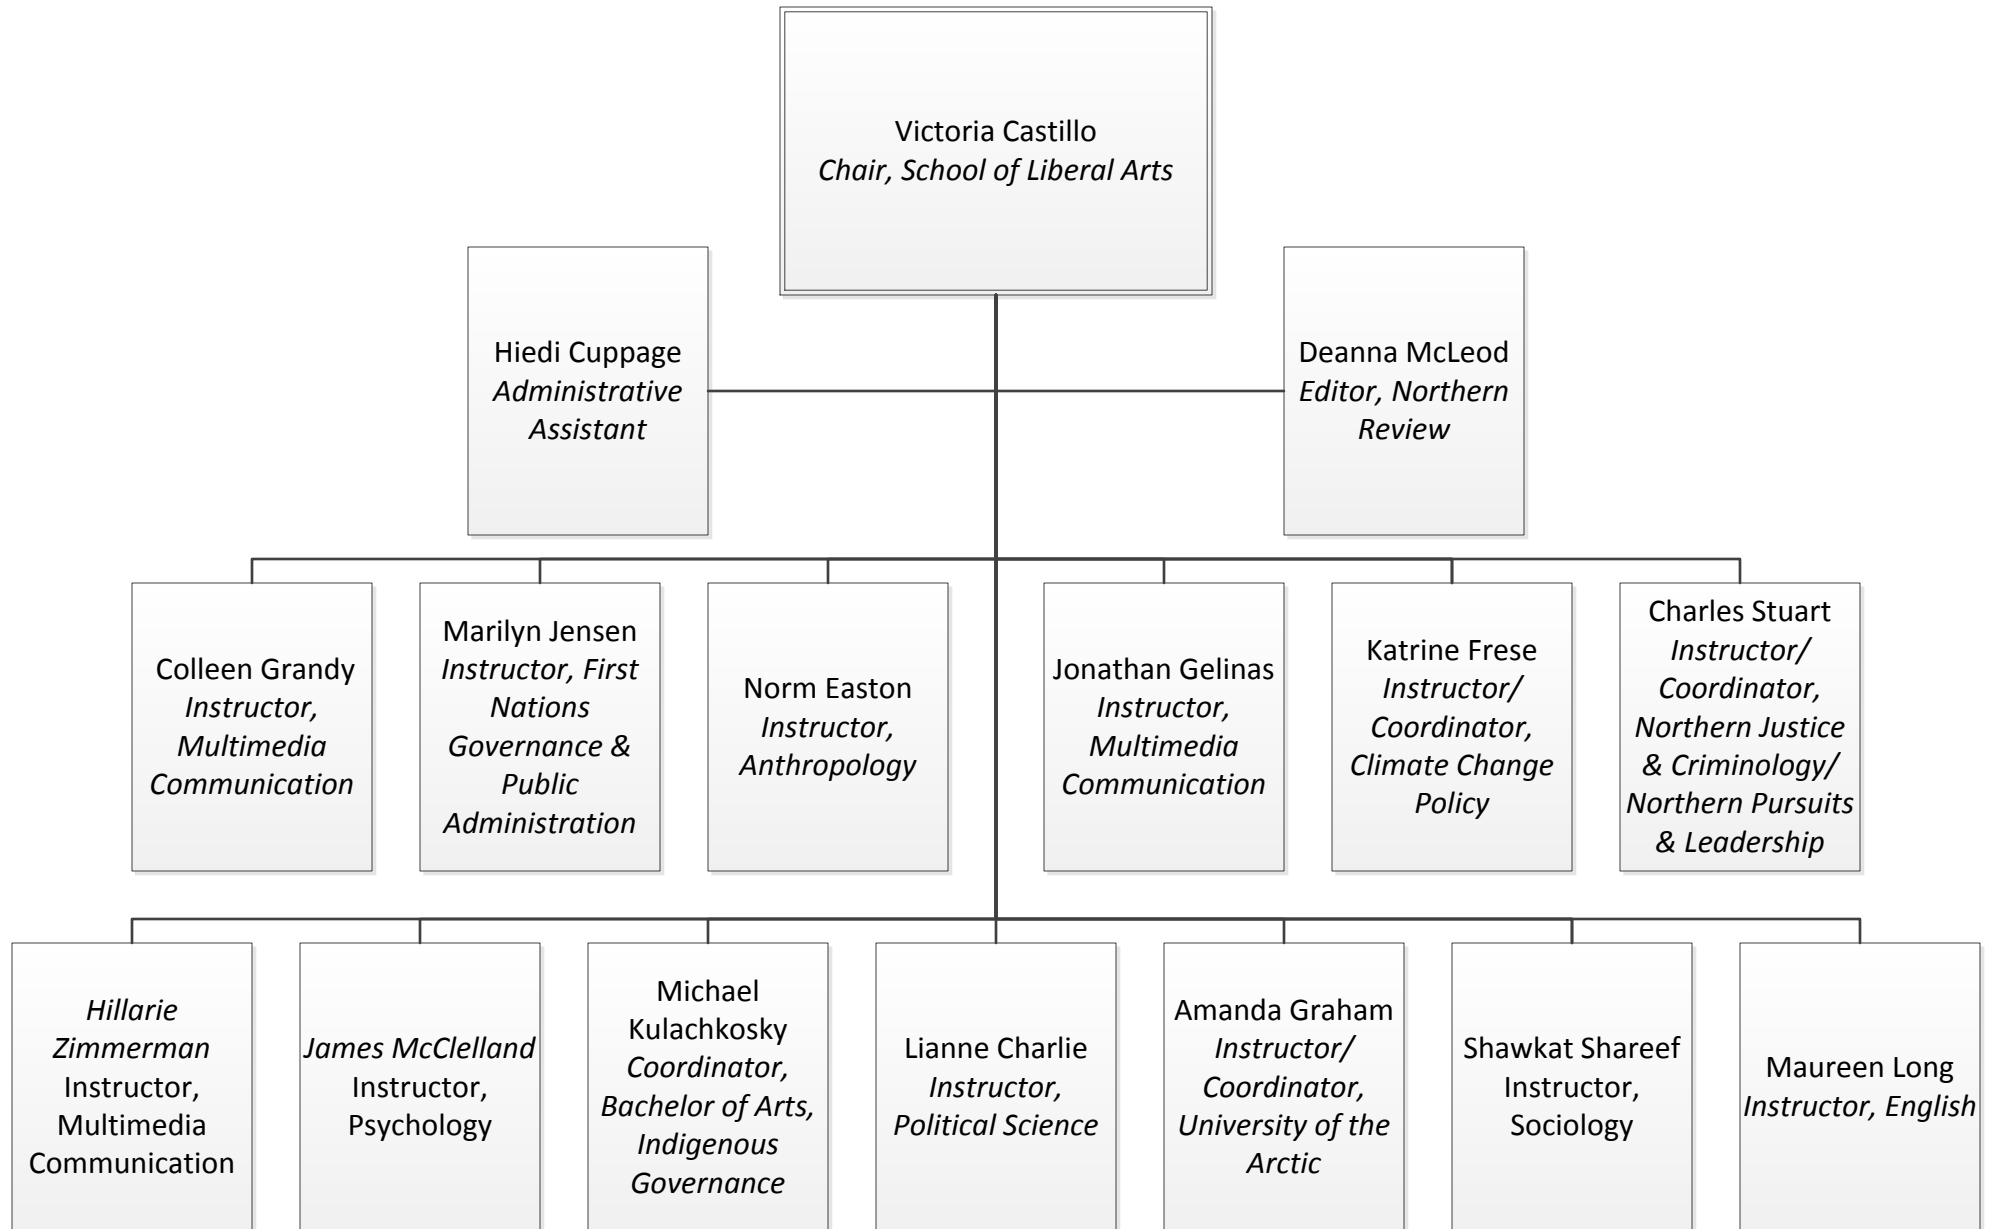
Victoria Castillo
Chair, School of Liberal Arts

Hiedi Cuppage
Administrative Assistant

Deanna McLeod
Editor, Northern Review

Colleen Grandy
Instructor, Multimedia Communication

Marilyn Jensen
Instructor, First Nations Governance & Public Administration

Norm Easton
Instructor, Anthropology

Jonathan Gelinas
Instructor, Multimedia Communication

Katrine Frese
Instructor/ Coordinator, Climate Change Policy

Charles Stuart
Instructor/ Coordinator, Northern Justice & Criminology/ Northern Pursuits & Leadership

Hillarie Zimmerman
Instructor, Multimedia Communication

James McClelland
Instructor, Psychology

Michael Kulachkosky
Coordinator, Bachelor of Arts, Indigenous Governance

Lianne Charlie
Instructor, Political Science

Amanda Graham
Instructor/ Coordinator, University of the Arctic

Shawkat Shareef
Instructor, Sociology

Maureen Long
Instructor, English